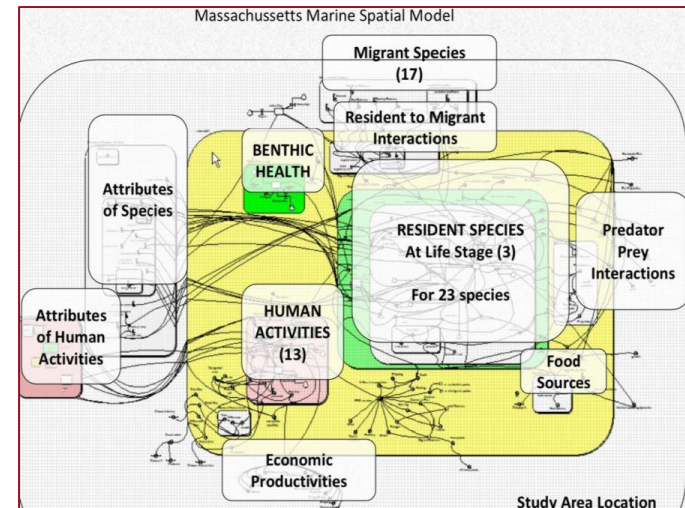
Massachussetts Marine Spatial Model

Migrant Species (17)

Resident to Migrant Interactions

BENTHIC HEALTH

Attributes of Species

RESIDENT SPECIES At Life Stage (3)

For 23 species

Predator Prey Interactions

Attributes of Human Activities

HUMAN ACTIVITIES (13)

Food Sources

Economic Productivities

Study Area Location